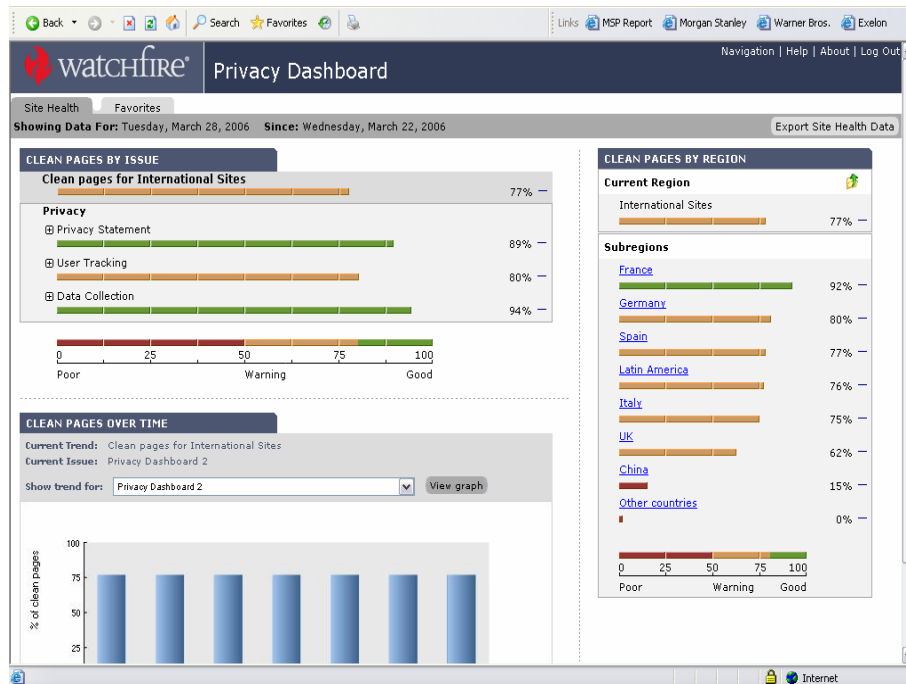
Back Search Favorites Links MSP Report Morgan Stanley Warner Bros. Exelon

watchfire® Privacy Dashboard

Navigation | Help | About | Log Out

Site Health Favorites

Showing Data For: Tuesday, March 28, 2006 Since: Wednesday, March 22, 2006

Export Site Health Data

CLEAN PAGES BY ISSUE

Clean pages for International Sites

77% —

Privacy

⊞ Privacy Statement

89% —

⊞ User Tracking

80% —

⊞ Data Collection

94% —

0 25 50 75 100

Poor Warning Good

CLEAN PAGES OVER TIME

Current Trend: Clean pages for International Sites

Current Issue: Privacy Dashboard 2

Show trend for: Privacy Dashboard 2

View graph

100

75

50

25

% of clean pages

CLEAN PAGES BY REGION

Current Region

International Sites

77% —

Subregions

France

92% —

Germany

80% —

Spain

77% —

Latin America

76% —

Italy

75% —

UK

62% —

China

15% —

Other countries

0% —

0 25 50 75 100

Poor Warning Good

Internet